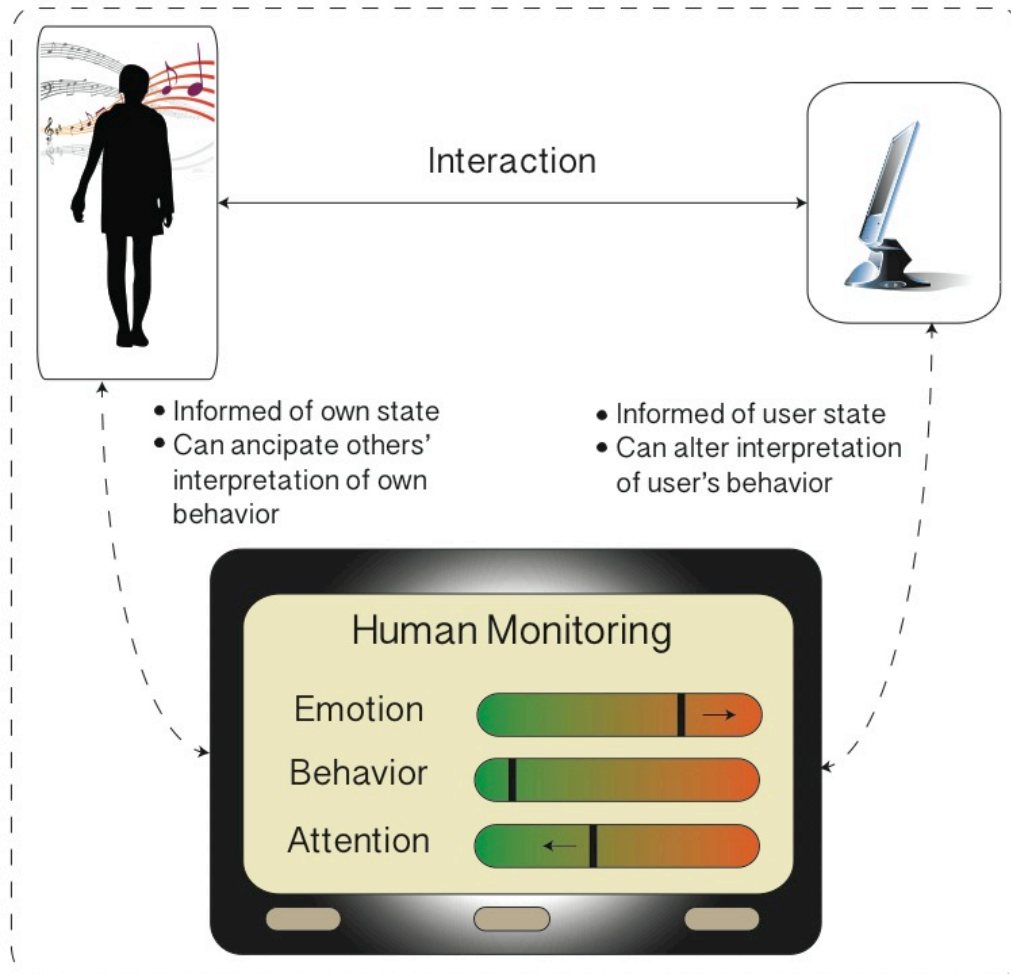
Interaction

• Informed of own state
• Can ancipate others' interpretation of own behavior

• Informed of user state
• Can alter interpretation of user's behavior

Human Monitoring

Emotion

Behavior

Attention